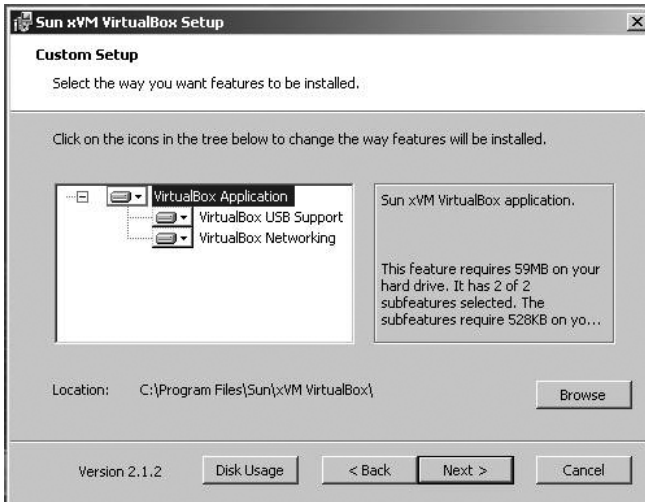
Sun xVM VirtualBox Setup

Custom Setup

Select the way you want features to be installed.

Click on the icons in the tree below to change the way features will be installed.

VirtualBox Application
VirtualBox USB Support
VirtualBox Networking

Sun xVM VirtualBox application.

This feature requires 59MB on your hard drive. It has 2 of 2 subfeatures selected. The subfeatures require 528KB on yo...

Location: C:\Program Files\Sun\xVM VirtualBox\

Browse

Version 2.1.2

Disk Usage

< Back

Next >

Cancel